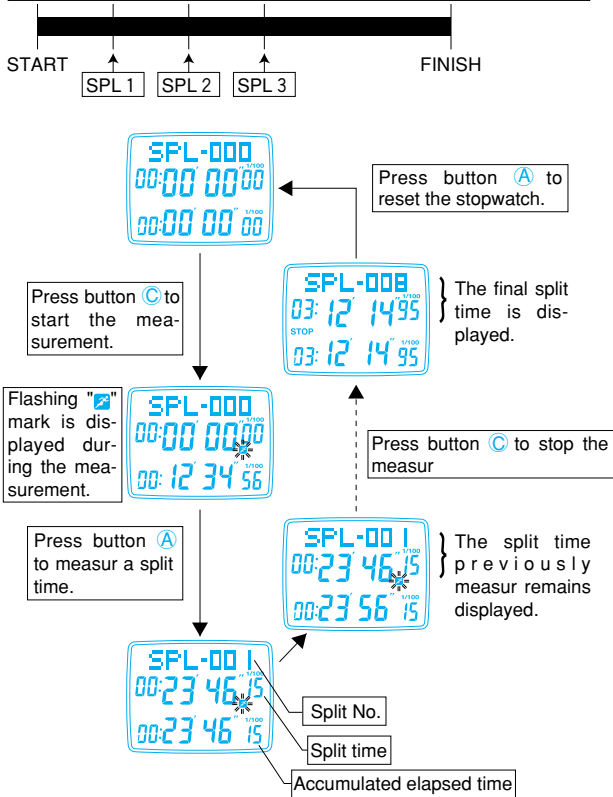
START

SPL 1

SPL 2

SPL 3

FINISH

SPL-000
00:00'00"00 1/100
00:00'00"00 1/100

Press button Ⓐ to reset the stopwatch.

SPL-008
03:12'14"95 1/100
STOP
03:12'14"95 1/100

The final split time is displayed.

Press button Ⓒ to start the measurement.

Flashing "" mark is displayed during the measurement.

SPL-000
00:00'00"00 1/100
00:12'34"56 1/100

Press button Ⓒ to stop the measur

SPL-001
00:23'46"15 1/100
00:23'56"15 1/100

The split time previously measur remains displayed.

Press button Ⓐ to measur a split time.

SPL-001
00:23'46"15 1/100
00:23'46"15 1/100

Split No.

Split time

Accumulated elapsed time